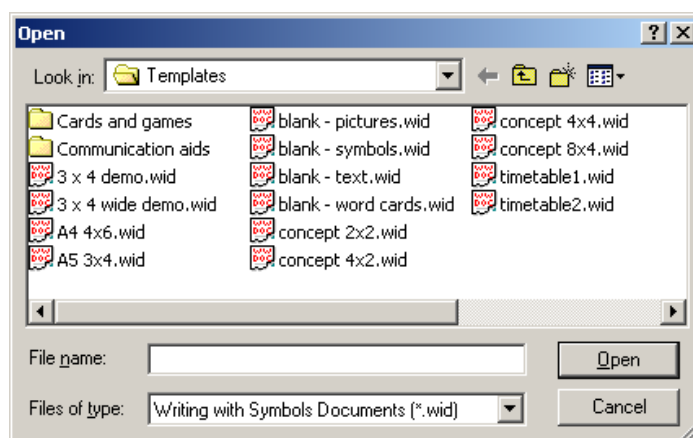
Open

? X

Look in: Templates

Cards and games
Communication aids
3 x 4 demo.wid
3 x 4 wide demo.wid
A4 4x6.wid
A5 3x4.wid

blank - pictures.wid
blank - symbols.wid
blank - text.wid
blank - word cards.wid
concept 2x2.wid
concept 4x2.wid

concept 4x4.wid
concept 8x4.wid
timetable1.wid
timetable2.wid

File name:

Open

Files of type: Writing with Symbols Documents (*.wid)

Cancel